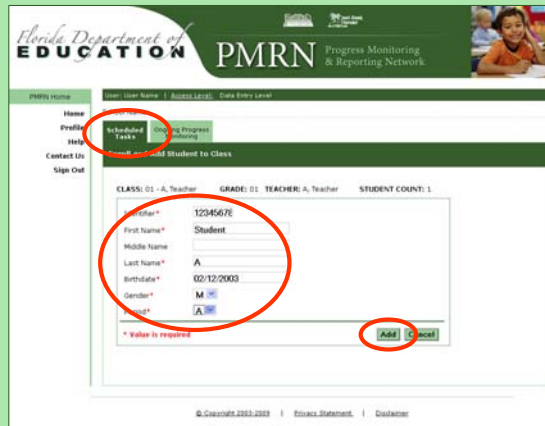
Florida Department of EDUCATION

PMRN Progress Monitoring & Reporting Network

PMRN Home

User: User Name | Access Level: Data Entry Level

Home
Profile
Help
Contact Us
Sign Out

Scheduled Tasks

Ongoing Progress Monitoring

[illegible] Add Student to Class

CLASS: 01 - A, Teacher GRADE: 01 TEACHER: A, Teacher STUDENT COUNT: 1

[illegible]tifier* 12345678

First Name* Student

Middle Name

Last Name* A

Birthdate* 02/12/2003

Gender* M

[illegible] A

* Value is required

Add Cancel

© Copyright 2003-2009 | Privacy Statement | Disclaimer